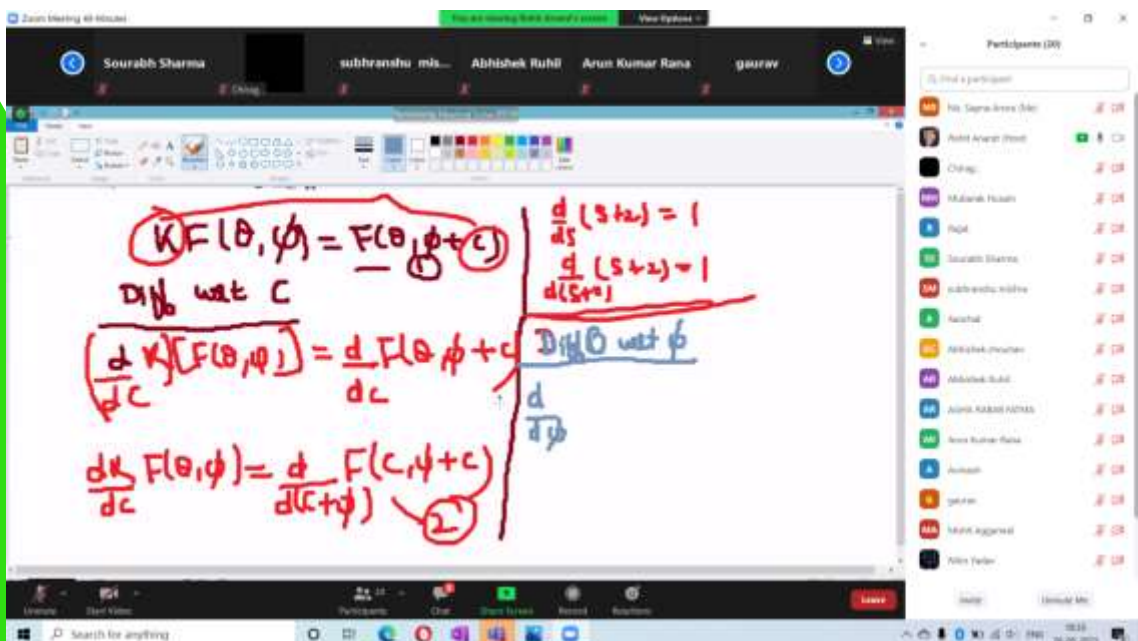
Zoom Meeting 40 Minutes

You are viewing Rohit Anand's screen

View Options

Sourabh Sharma

Chirag

subhranshu mis...

Abhishek Ruhil

Arun Kumar Rana

gaurav

View

$KF(\theta,\phi) = F(\theta,\phi+c)$ ①

Diff wrt C

$\frac{d}{dc}K[F(\theta,\phi)] = \frac{d}{dc}F(\theta,\phi+c)$

$\frac{dK}{dc}F(\theta,\phi) = \frac{d}{d(c+\phi)}F(c,\phi+c)$ ②

$\frac{d}{ds}(s+2) = 1$

$\frac{d}{d(s+2)}(s+2) = 1$

Diff ① wrt $\phi$

$\frac{d}{d\phi}$

Participants (20)

Find a participant

Mubarak Husain

Rajat

Sourabh Sharma

subhranshu mishra

Aanchal

Abhishek chouhan

Abhishek Ruhil

ASHA RANI ARYA

Arun Kumar Rana

Avinash

gaurav

Mohit Aggarwal

Nitin Yadav

Chirag

Rohit Anand (Host)

Invite

Unmute Me

Unmute

Start Video

Participants

Chat

Share Screen

Record

Reactions

Leave

Search for anything

ENG